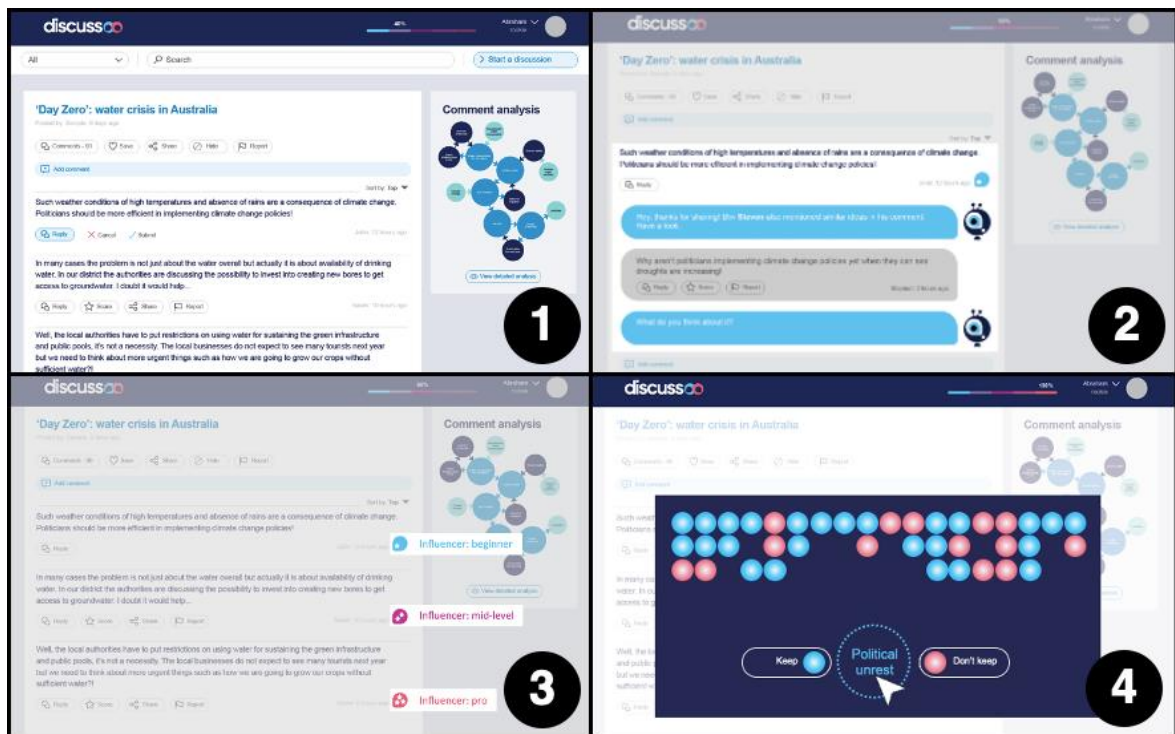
discusso
48%
Abraham
All
Search
Start a discussion
'Day Zero': water crisis in Australia
Posted by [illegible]
Comments · 31
Save
Share
Hide
Report
Add comment
Sort by: Top
Such weather conditions of high temperatures and absence of rains are a consequence of climate change. Politicians should be more efficient in implementing climate change policies!
Reply
Cancel
Submit
In many cases the problem is not just about the water overall but actually it is about availability of drinking water. In our district the authorities are discussing the possibility to invest into creating new bores to get access to groundwater. I doubt it would help...
Reply
Score
Share
Report
Well, the local authorities have to put restrictions on using water for sustaining the green infrastructure and public pools, it's not a necessity. The local businesses do not expect to see many tourists next year but we need to think about more urgent things such as how we are going to grow our crops without sufficient water?!
Comment analysis
View detailed analysis
1

discusso
'Day Zero': water crisis in Australia
Comment analysis
Such weather conditions of high temperatures and absence of rains are a consequence of climate change. Politicians should be more efficient in implementing climate change policies!
Reply
Hey, thanks for sharing! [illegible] also mentioned similar ideas in his comment. Have a look.
Why aren't politicians implementing climate change policies yet when they can see droughts are increasing?
Reply
Score
Report
What do you think about it?
View detailed analysis
Add comment
2

discusso
'Day Zero': water crisis in Australia
Comment analysis
Add comment
Sort by: Top
Such weather conditions of high temperatures and absence of rains are a consequence of climate change. Politicians should be more efficient in implementing climate change policies!
Influencer: beginner
In many cases the problem is not just about the water overall but actually it is about availability of drinking water. In our district the authorities are discussing the possibility to invest into creating new bores to get access to groundwater. I doubt it would help...
Influencer: mid-level
Well, the local authorities have to put restrictions on using water for sustaining the green infrastructure and public pools, it's not a necessity. The local businesses do not expect to see many tourists next year but we need to think about more urgent things such as how we are going to grow our crops without sufficient water?!
Influencer: pro
3

discusso
100%
Abraham
'Day Zero': water crisis in Australia
Comment analysis
Keep
Political unrest
Don't keep
4